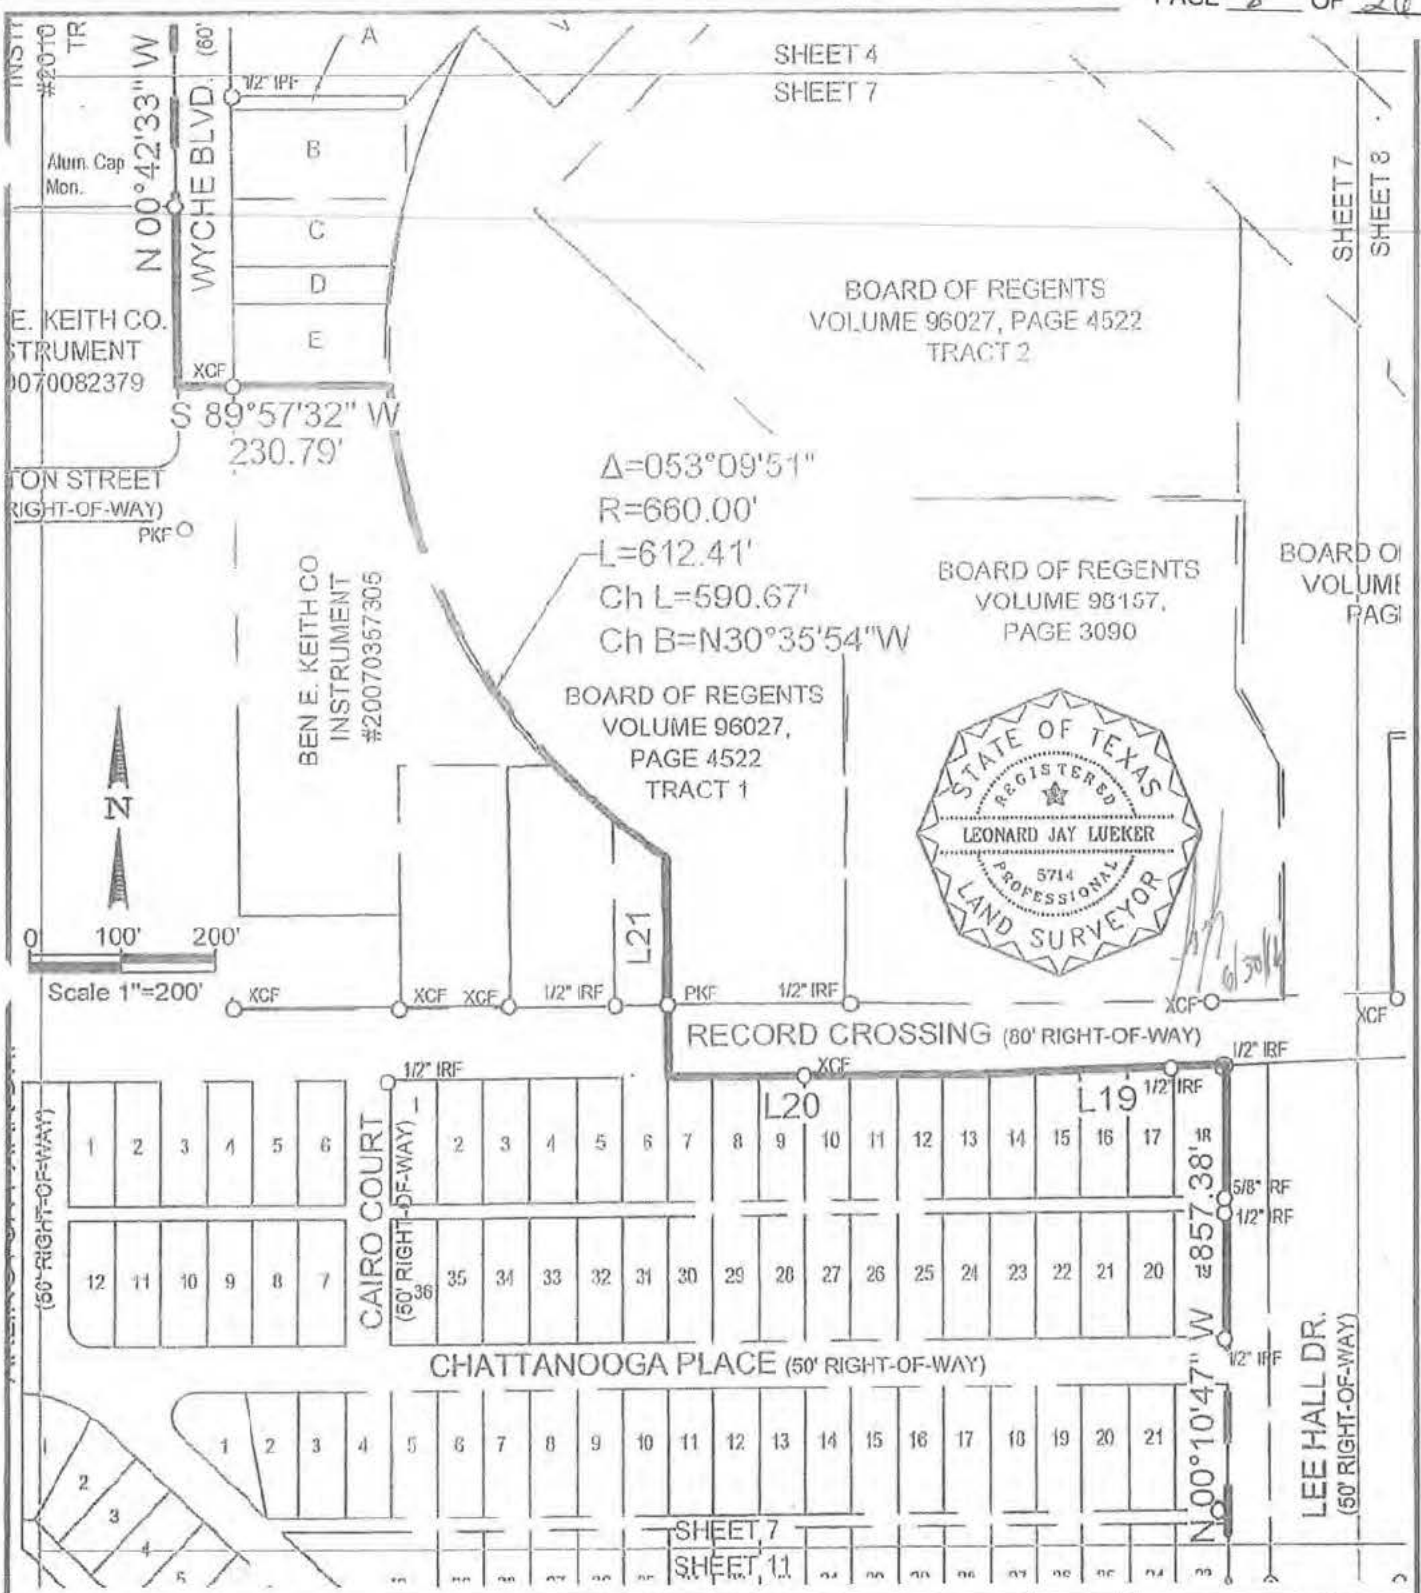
PAGE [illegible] OF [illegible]

INSTI #2010 TR

N 00°42'33" W

WYCHE BLVD. (60')

A

1/2" IPF

SHEET 4
SHEET 7

B

Alum. Cap Mon.

C

D

E

SHEET 7
SHEET 8

BOARD OF REGENTS
VOLUME 96027, PAGE 4522
TRACT 2

E. KEITH CO.
STRUMENT
0070082379

XCF

S 89°57'32" W
230.79'

TON STREET
(RIGHT-OF-WAY)

PKF

Δ=053°09'51"
R=660.00'
L=612.41'
Ch L=590.67'
Ch B=N30°35'54"W

BEN E. KEITH CO
INSTRUMENT
#20070357305

BOARD OF REGENTS
VOLUME 98157,
PAGE 3090

BOARD O
VOLUMI
PAGI

BOARD OF REGENTS
VOLUME 96027,
PAGE 4522
TRACT 1

N

STATE OF TEXAS
REGISTERED
LEONARD JAY LUEKER
5714
PROFESSIONAL
LAND SURVEYOR

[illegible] 6/30/14

L21

0 100' 200'
Scale 1"=200'

XCF XCF XCF 1/2" IRF PKF 1/2" IRF XCF XCF

RECORD CROSSING (80' RIGHT-OF-WAY)

1/2" IRF XCF 1/2" IRF 1/2" IRF

L20 L19

(50' RIGHT-OF-WAY)

1 2 3 4 5 6

CAIRO COURT (50' RIGHT-OF-WAY)

2 3 4 5 6 7 8 9 10 11 12 13 14 15 16 17 18

5/8" RF
1/2" IRF

12 11 10 9 8 7

36 35 34 33 32 31 30 29 28 27 26 25 24 23 22 21 20 19

N 00°10'47" W 857.38'

1/2" IRF

CHATTANOOGA PLACE (50' RIGHT-OF-WAY)

LEE HALL DR. (50' RIGHT-OF-WAY)

1 2 3 4 5 6 7 8 9 10 11 12 13 14 15 16 17 18 19 20 21

1 2 3 4 5

SHEET 7
SHEET 11